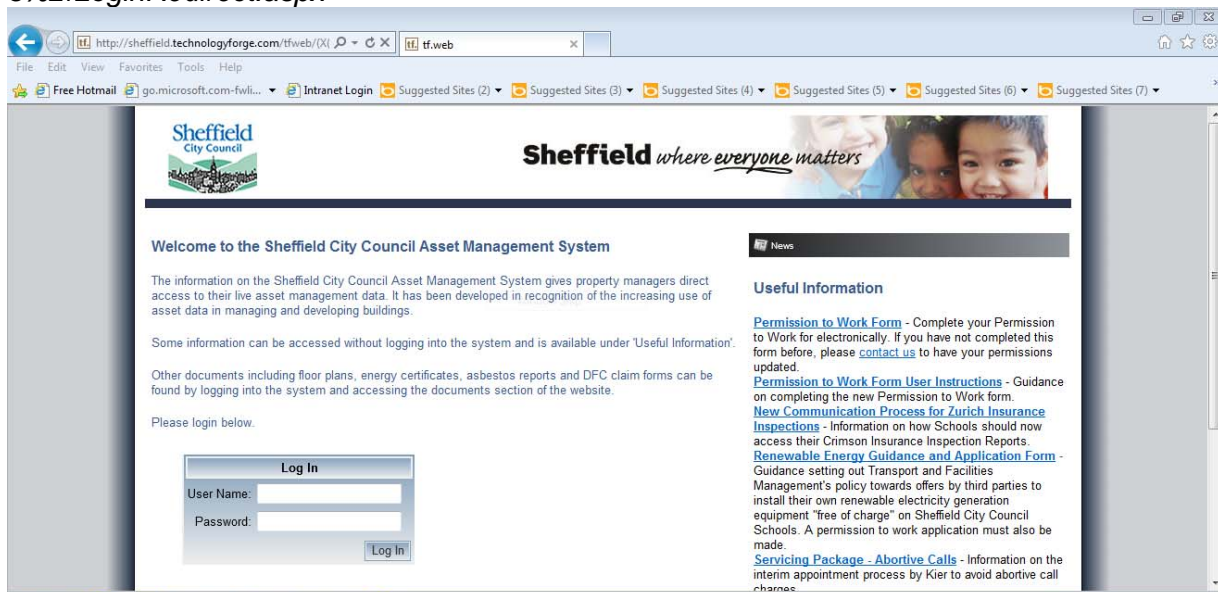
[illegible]

http://sheffield.technologyforge.com/tfweb/(X( tf.web

File Edit View Favorites Tools Help

Free Hotmail go.microsoft.com-fwli... Intranet Login Suggested Sites (2) Suggested Sites (3) Suggested Sites (4) Suggested Sites (5) Suggested Sites (6) Suggested Sites (7)

Sheffield City Council

Sheffield where everyone matters

Welcome to the Sheffield City Council Asset Management System

The information on the Sheffield City Council Asset Management System gives property managers direct access to their live asset management data. It has been developed in recognition of the increasing use of asset data in managing and developing buildings.

Some information can be accessed without logging into the system and is available under 'Useful Information'.

Other documents including floor plans, energy certificates, asbestos reports and DFC claim forms can be found by logging into the system and accessing the documents section of the website.

Please login below.

| Log In | |
|---|---|
| User Name: | |
| Password: | |
| | Log In |

News

Useful Information

Permission to Work Form - Complete your Permission to Work for electronically. If you have not completed this form before, please contact us to have your permissions updated.
Permission to Work Form User Instructions - Guidance on completing the new Permission to Work form.
New Communication Process for Zurich Insurance Inspections - Information on how Schools should now access their Crimson Insurance Inspection Reports.
Renewable Energy Guidance and Application Form - Guidance setting out Transport and Facilities Management's policy towards offers by third parties to install their own renewable electricity generation equipment "free of charge" on Sheffield City Council Schools. A permission to work application must also be made.
Servicing Package - Abortive Calls - Information on the interim appointment process by Kier to avoid abortive call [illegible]